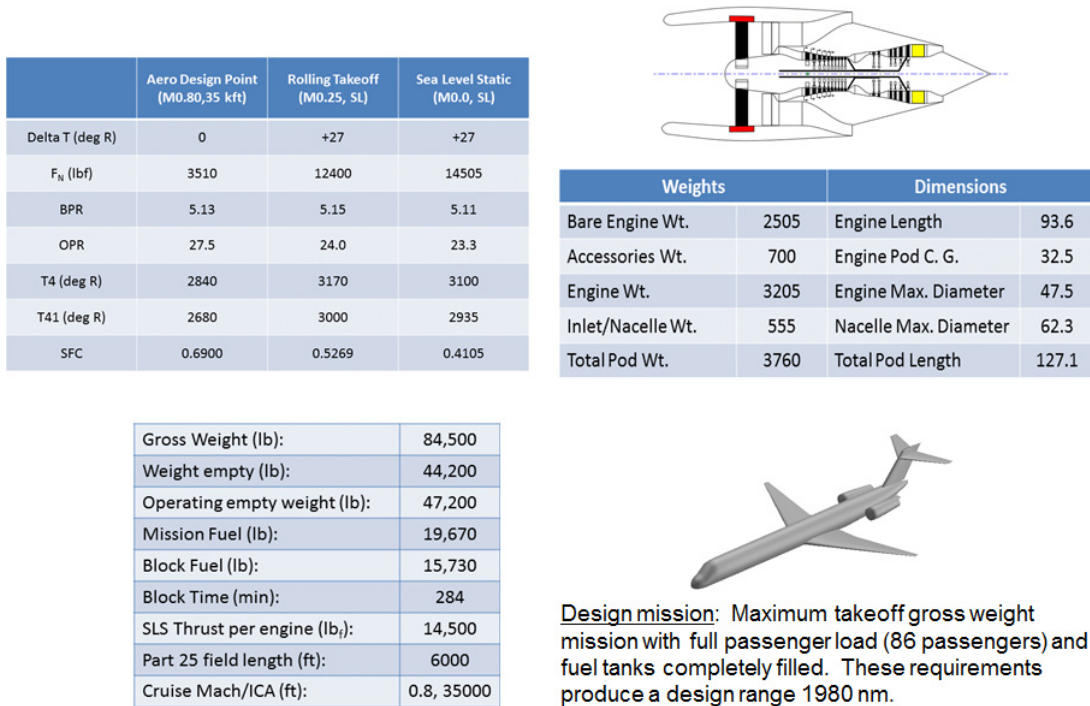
| | Aero Design Point (M0.80,35 kft) | Rolling Takeoff (M0.25, SL) | Sea Level Static (M0.0, SL) |
|---|---|---|---|
| Delta T (deg R) | 0 | +27 | +27 |
| $F_N$ (lbf) | 3510 | 12400 | 14505 |
| BPR | 5.13 | 5.15 | 5.11 |
| OPR | 27.5 | 24.0 | 23.3 |
| T4 (deg R) | 2840 | 3170 | 3100 |
| T41 (deg R) | 2680 | 3000 | 2935 |
| SFC | 0.6900 | 0.5269 | 0.4105 |

| Weights | | Dimensions | |
|---|---|---|---|
| Bare Engine Wt. | 2505 | Engine Length | 93.6 |
| Accessories Wt. | 700 | Engine Pod C. G. | 32.5 |
| Engine Wt. | 3205 | Engine Max. Diameter | 47.5 |
| Inlet/Nacelle Wt. | 555 | Nacelle Max. Diameter | 62.3 |
| Total Pod Wt. | 3760 | Total Pod Length | 127.1 |

| | |
|---|---|
| Gross Weight (lb): | 84,500 |
| Weight empty (lb): | 44,200 |
| Operating empty weight (lb): | 47,200 |
| Mission Fuel (lb): | 19,670 |
| Block Fuel (lb): | 15,730 |
| Block Time (min): | 284 |
| SLS Thrust per engine ($lb_f$): | 14,500 |
| Part 25 field length (ft): | 6000 |
| Cruise Mach/ICA (ft): | 0.8, 35000 |

Design mission: Maximum takeoff gross weight mission with full passenger load (86 passengers) and fuel tanks completely filled. These requirements produce a design range 1980 nm.